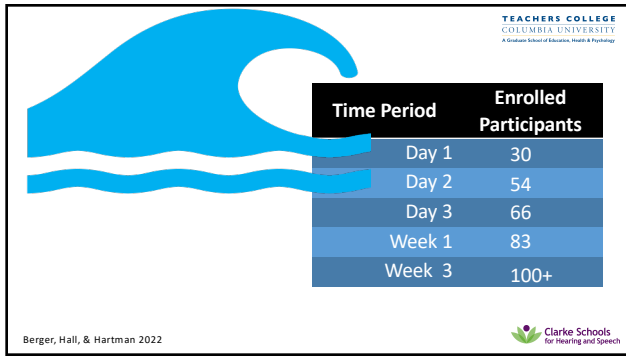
TEACHERS COLLEGE
COLUMBIA UNIVERSITY
A Graduate School of Education, Health & Psychology

| Time Period | Enrolled Participants |
|---|---|
| Day 1 | 30 |
| Day 2 | 54 |
| Day 3 | 66 |
| Week 1 | 83 |
| Week 3 | 100+ |

Berger, Hall, & Hartman 2022

Clarke Schools for Hearing and Speech